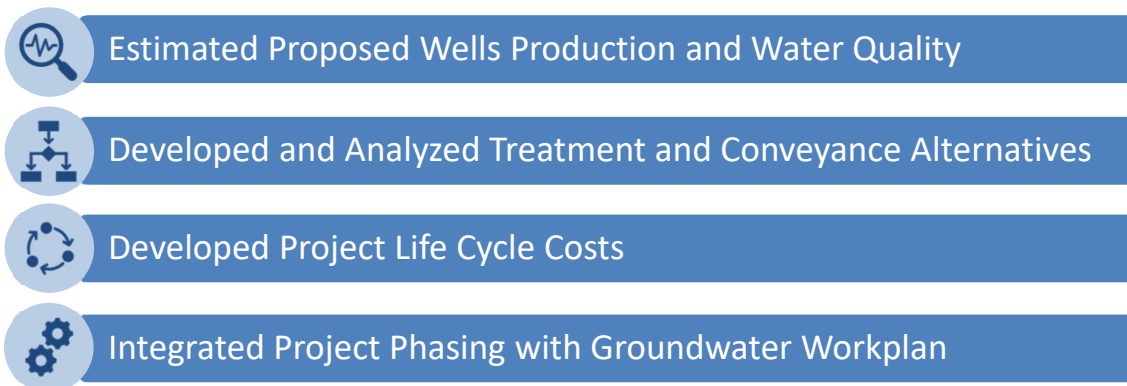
Estimated Proposed Wells Production and Water Quality

Developed and Analyzed Treatment and Conveyance Alternatives

Developed Project Life Cycle Costs

Integrated Project Phasing with Groundwater Workplan